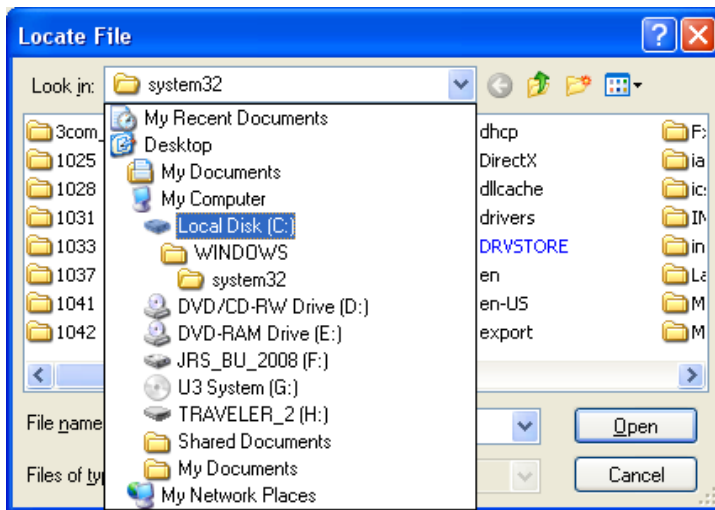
Locate File

Look in: system32

My Recent Documents
Desktop
My Documents
My Computer
Local Disk (C:)
WINDOWS
system32
DVD/CD-RW Drive (D:)
DVD-RAM Drive (E:)
JRS_BU_2008 (F:)
U3 System (G:)
TRAVELER_2 (H:)
Shared Documents
My Documents
My Network Places

3com_
1025
1028
1031
1033
1037
1041
1042

dhcp
DirectX
dllcache
drivers
DRVSTORE
en
en-US
export

F
ia
ic
IN
in
La
M
M

File name
Files of typ

Open
Cancel